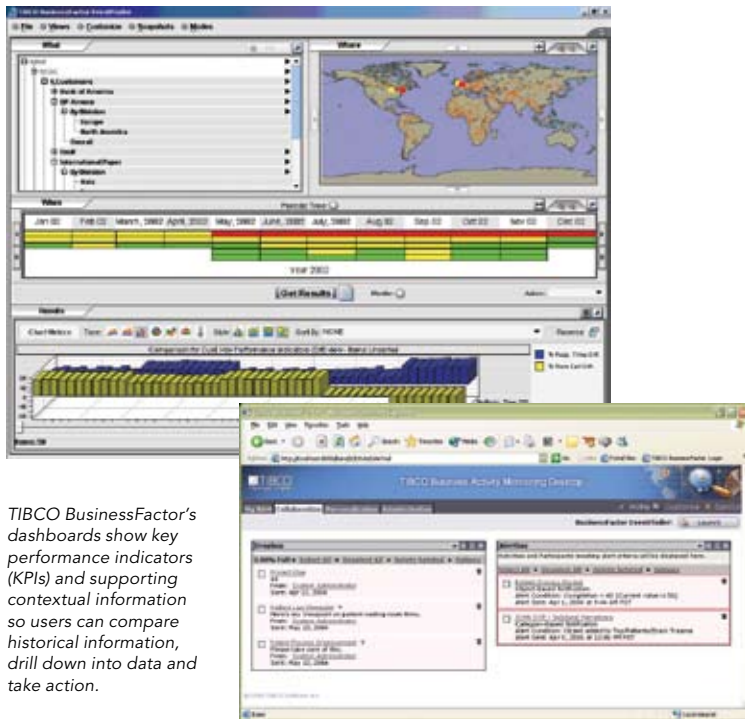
File Views Customize Snapshots Modes

What

Where

When

Jan 02 | Feb 02 | March, 2002 | April, 2002 | May, 2002 | June, 2002 | July, 2002 | Aug 02 | Sep 02 | Oct 02 | Nov 02 | Dec 02

Year 2002

Get Results

Results

TIBCO

TIBCO Business Activity Monitoring Desktop

BusinessFactor DemoFolder

Launch

TIBCO BusinessFactor's dashboards show key performance indicators (KPIs) and supporting contextual information so users can compare historical information, drill down into data and take action.